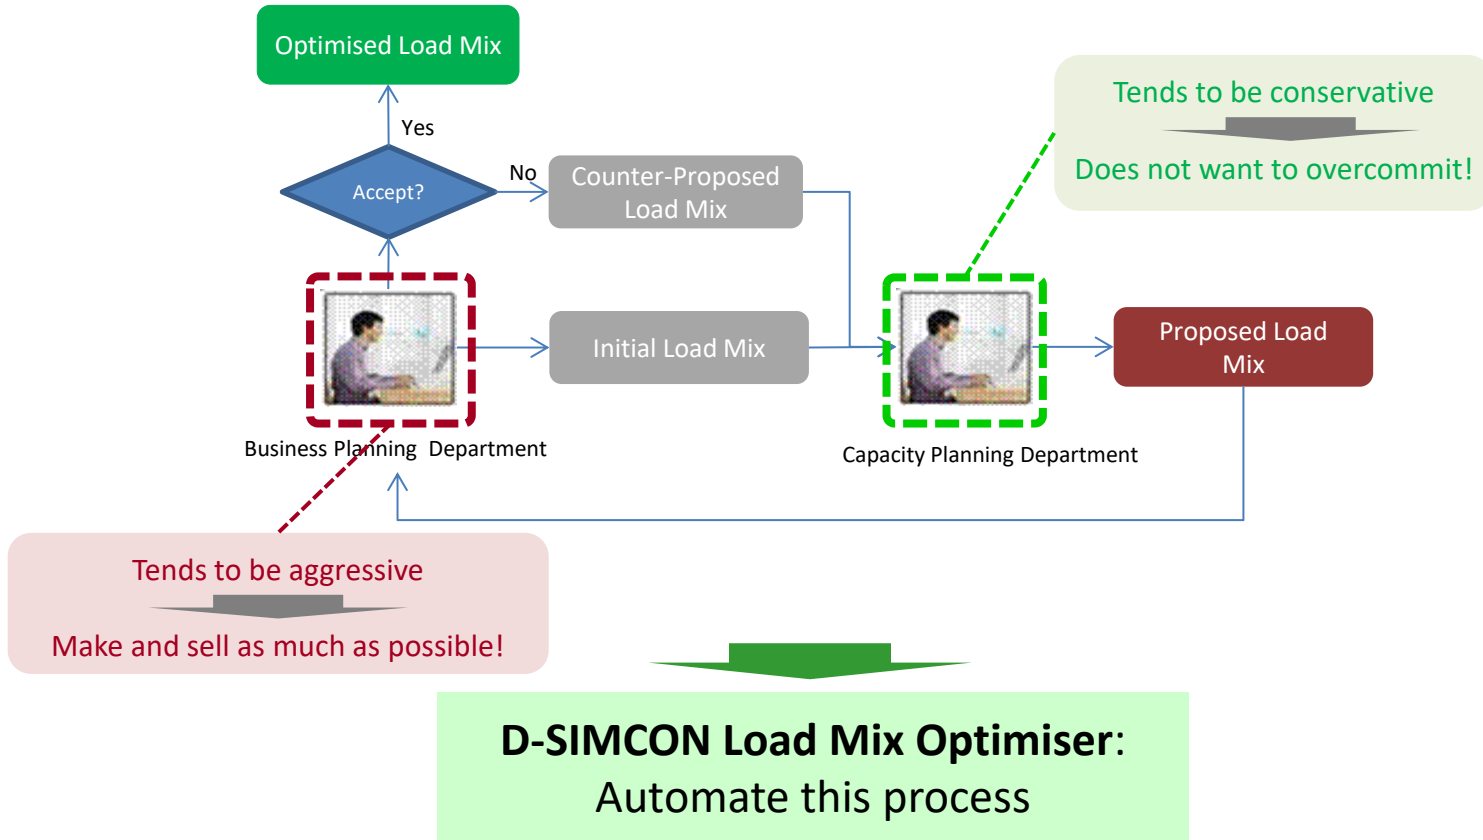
Optimised Load Mix

Yes

Accept?

No

Counter-Proposed Load Mix

Tends to be conservative

Does not want to overcommit!

Initial Load Mix

Proposed Load Mix

Business Planning Department

Capacity Planning Department

Tends to be aggressive

Make and sell as much as possible!

**D-SIMCON Load Mix Optimiser**: Automate this process